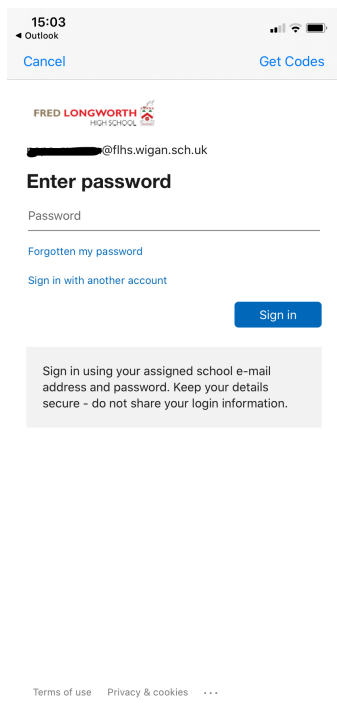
15:03
◀ Outlook

Cancel
Get Codes

FRED LONGWORTH HIGH SCHOOL

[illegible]@flhs.wigan.sch.uk

Enter password

Password

Forgotten my password

Sign in with another account

Sign in

Sign in using your assigned school e-mail address and password. Keep your details secure - do not share your login information.

Terms of use
Privacy & cookies
...